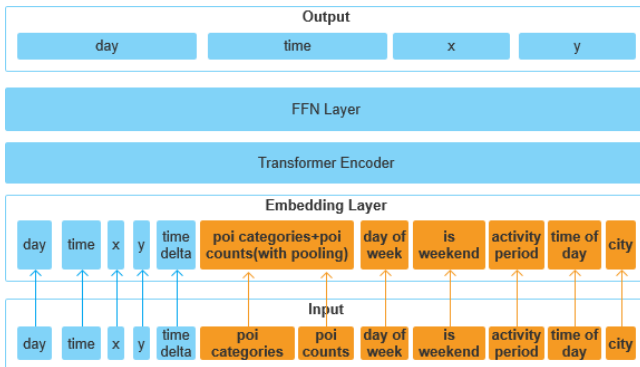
Output

day | time | x | y

FFN Layer

Transformer Encoder

Embedding Layer

day | time | x | y | time delta | poi categories+poi counts(with pooling) | day of week | is weekend | activity period | time of day | city

Input

day | time | x | y | time delta | poi categories | poi counts | day of week | is weekend | activity period | time of day | city